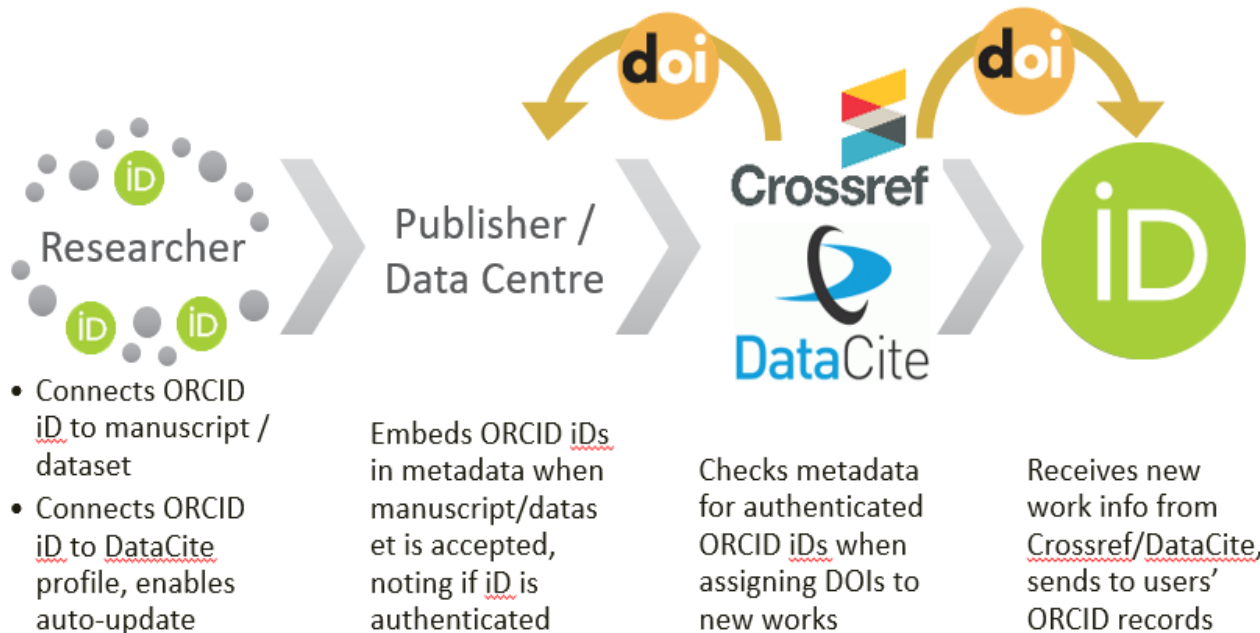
doi

doi

iD

Researcher

iD iD

Publisher / Data Centre

Crossref

DataCite

iD

• Connects ORCID iD to manuscript / dataset
• Connects ORCID iD to DataCite profile, enables auto-update

Embeds ORCID iDs in metadata when manuscript/datas et is accepted, noting if iD is authenticated

Checks metadata for authenticated ORCID iDs when assigning DOIs to new works

Receives new work info from Crossref/DataCite, sends to users' ORCID records